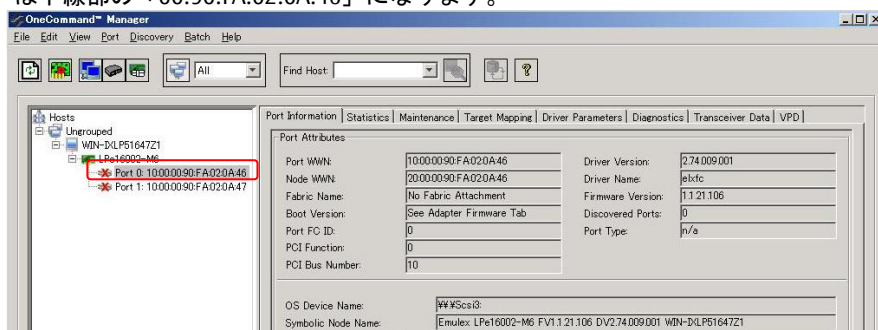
は下線部の「00:90:FA:02:0A:46」になります。

OneCommand™ Manager

File Edit View Port Discovery Batch Help

All

Find Host:

Hosts
Ungrouped
WIN-IXLP51647Z1
LPe16002-M6
Port 0: 10:00:00:90:FA:02:0A:46
Port 1: 10:00:00:90:FA:02:0A:47

Port Information | Statistics | Maintenance | Target Mapping | Driver Parameters | Diagnostics | Transceiver Data | VPD

Port Attributes

| | | | |
|---|---|---|---|
| Port WWN: | 10:00:00:90:FA:02:0A:46 | Driver Version: | 2.74.009.001 |
| Node WWN: | 20:00:00:90:FA:02:0A:46 | Driver Name: | elxfc |
| Fabric Name: | No Fabric Attachment | Firmware Version: | 1.1.21.106 |
| Boot Version: | See Adapter Firmware Tab | Discovered Ports: | 0 |
| Port FC ID: | 0 | Port Type: | n/a |
| PCI Function: | 0 | | |
| PCI Bus Number: | 10 | | |

OS Device Name: ¥¥¥Scsi3:
Symbolic Node Name: Emulex LPe16002-M6 FV1.1.21.106 DV2.74.009.001 WIN-IXLP51647Z1